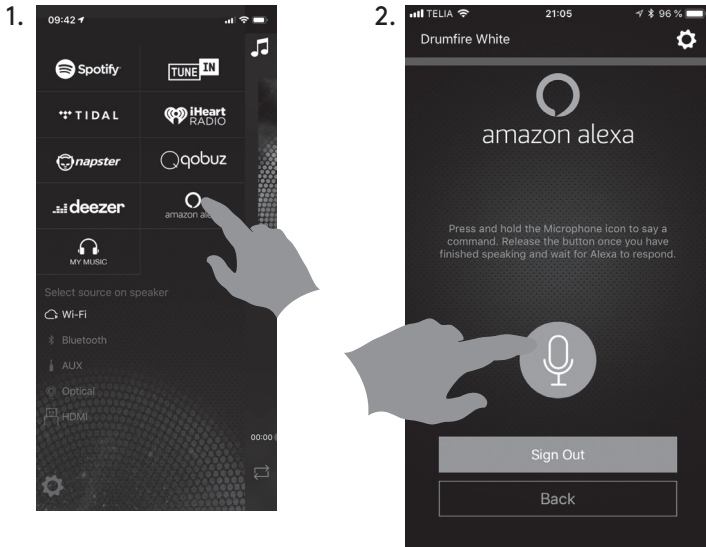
1.

09:42

Spotify

TUNE IN

TIDAL

iHeart RADIO

napster

qobuz

deezer

amazon ale

MY MUSIC

Select source on speaker

Wi-Fi

Bluetooth

AUX

Optical

HDMI

00:00

2.

TELIA

21:05

96 %

Drumfire White

amazon alexa

Press and hold the Microphone icon to say a command. Release the button once you have finished speaking and wait for Alexa to respond.

Sign Out

Back